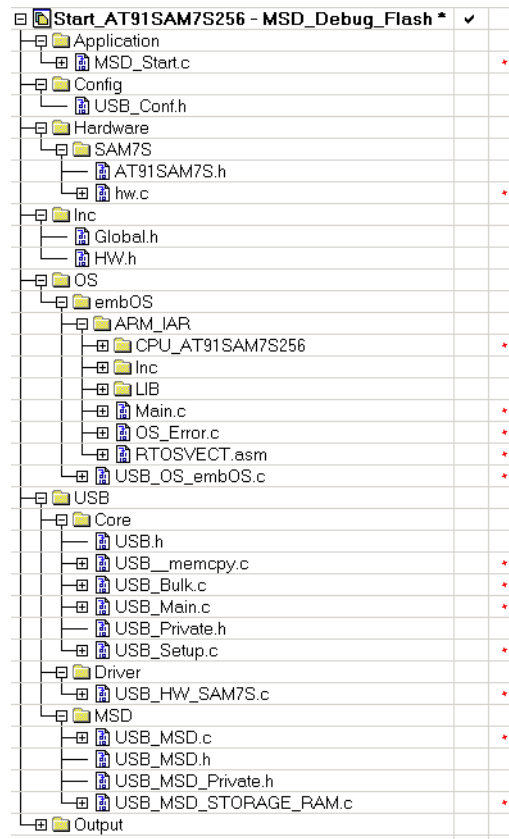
Start_AT91SAM7S256 - MSD_Debug_Flash * ✔
Application
MSD_Start.c *
Config
USB_Conf.h
Hardware
SAM7S
AT91SAM7S.h
hw.c *
Inc
Global.h
HW.h
OS
embOS
ARM_IAR
CPU_AT91SAM7S256 *
Inc
LIB
Main.c *
OS_Error.c *
RTOSVECT.asm *
USB_OS_embOS.c *
USB
Core
USB.h
USB__memcpy.c *
USB_Bulk.c *
USB_Main.c *
USB_Private.h
USB_Setup.c *
Driver
USB_HW_SAM7S.c *
MSD
USB_MSD.c *
USB_MSD.h
USB_MSD_Private.h
USB_MSD_STORAGE_RAM.c *
Output